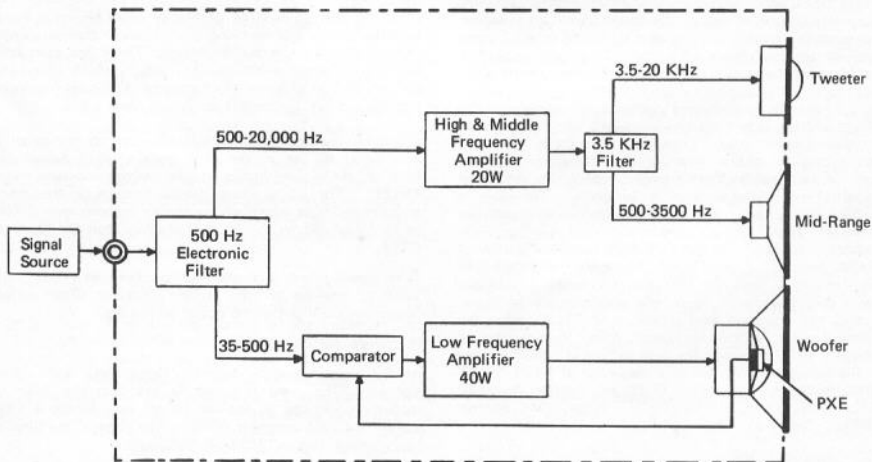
Signal Source

500 Hz Electronic Filter

500-20,000 Hz

High & Middle Frequency Amplifier 20W

3.5 KHz Filter

3.5-20 KHz

Tweeter

500-3500 Hz

Mid-Range

35-500 Hz

Comparator

Low Frequency Amplifier 40W

Woofer

PXE